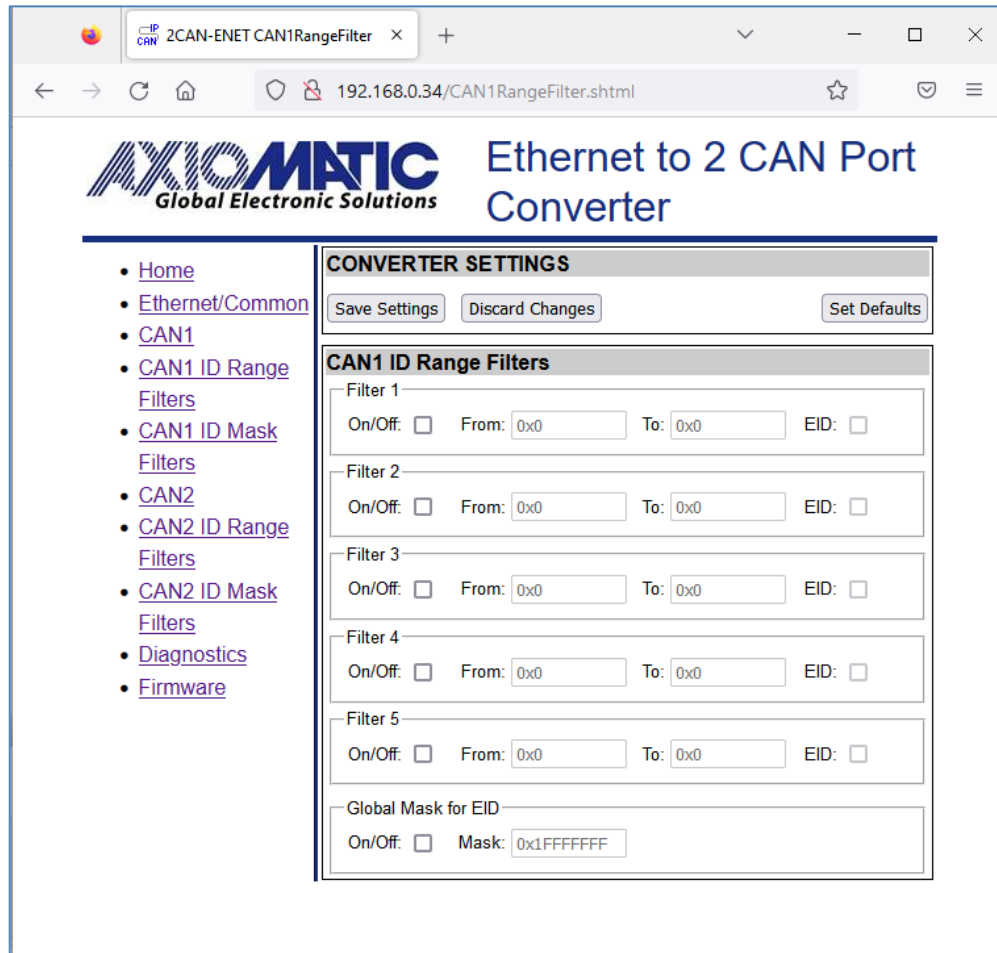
IP CAN 2CAN-ENET CAN1RangeFilter ×

192.168.0.34/CAN1RangeFilter.shtml

AXIOMATIC
Global Electronic Solutions

Ethernet to 2 CAN Port Converter

- Home
- Ethernet/Common
- CAN1
- CAN1 ID Range Filters
- CAN1 ID Mask Filters
- CAN2
- CAN2 ID Range Filters
- CAN2 ID Mask Filters
- Diagnostics
- Firmware

CONVERTER SETTINGS

Save Settings Discard Changes Set Defaults

CAN1 ID Range Filters

Filter 1
On/Off: From: 0x0 To: 0x0 EID:

Filter 2
On/Off: From: 0x0 To: 0x0 EID:

Filter 3
On/Off: From: 0x0 To: 0x0 EID:

Filter 4
On/Off: From: 0x0 To: 0x0 EID:

Filter 5
On/Off: From: 0x0 To: 0x0 EID:

Global Mask for EID
On/Off: Mask: 0x1FFFFFFF